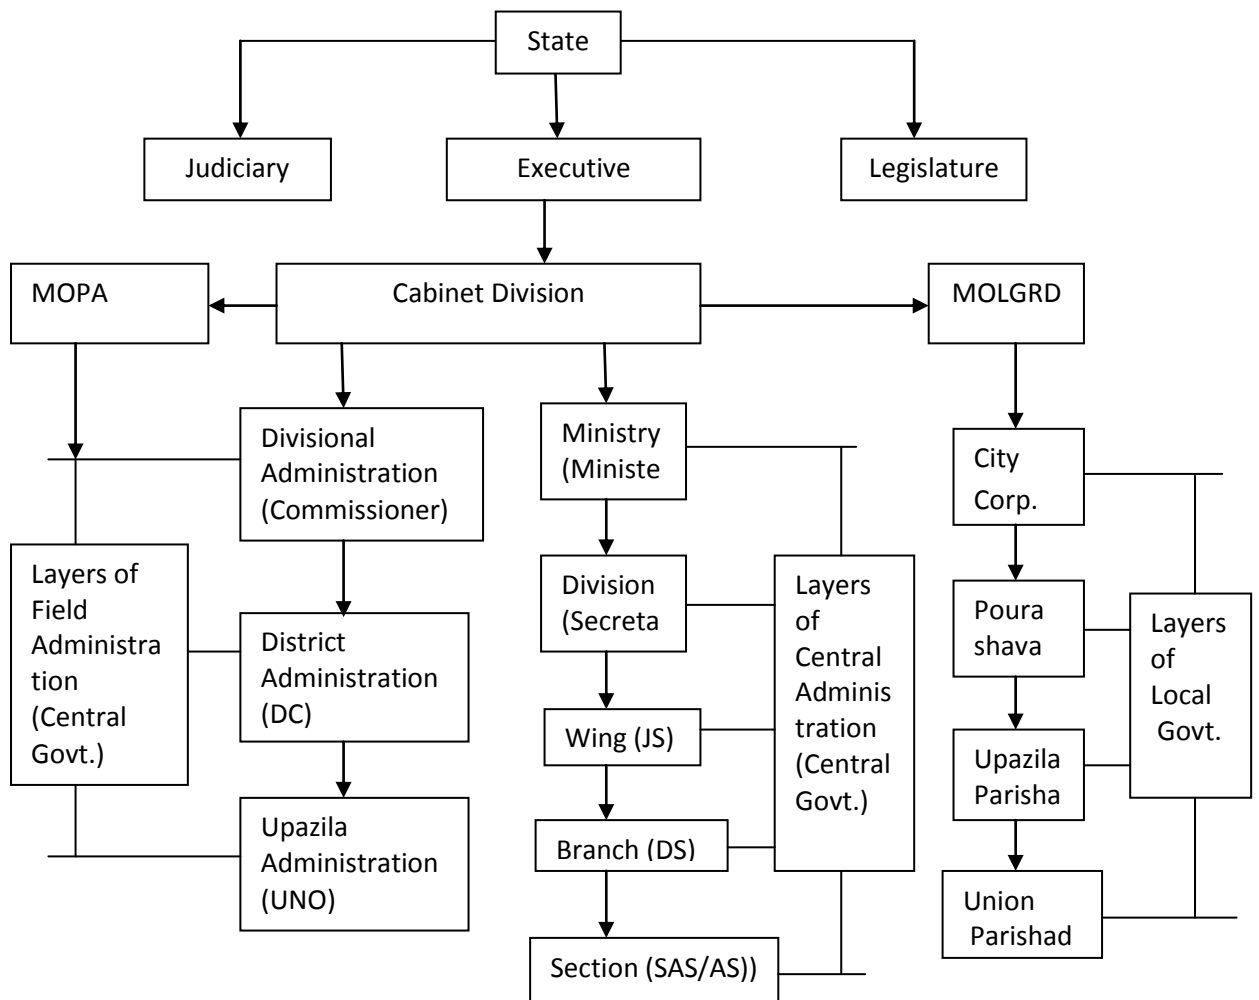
State

Judiciary

Executive

Legislature

MOPA

Cabinet Division

MOLGRD

Divisional Administration (Commissioner)

Layers of Field Administration (Central Govt.)

District Administration (DC)

Upazila Administration (UNO)

Ministry (Ministe

Division (Secreta

Wing (JS)

Branch (DS)

Section (SAS/AS))

Layers of Central Administration (Central Govt.)

City Corp.

Pourashava

Upazila Parisha

Union Parishad

Layers of Local Govt.